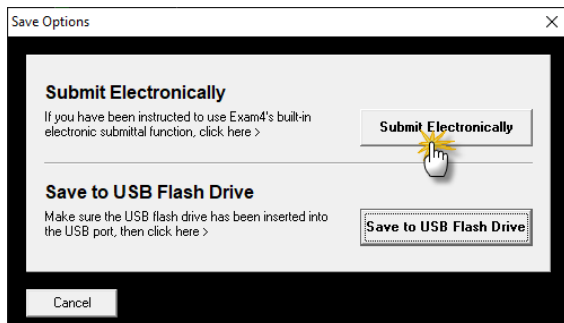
Save Options

×

Submit Electronically

If you have been instructed to use Exam4's built-in electronic submittal function, click here >

Submit Electronically

Save to USB Flash Drive

Make sure the USB flash drive has been inserted into the USB port, then click here >

Save to USB Flash Drive

Cancel